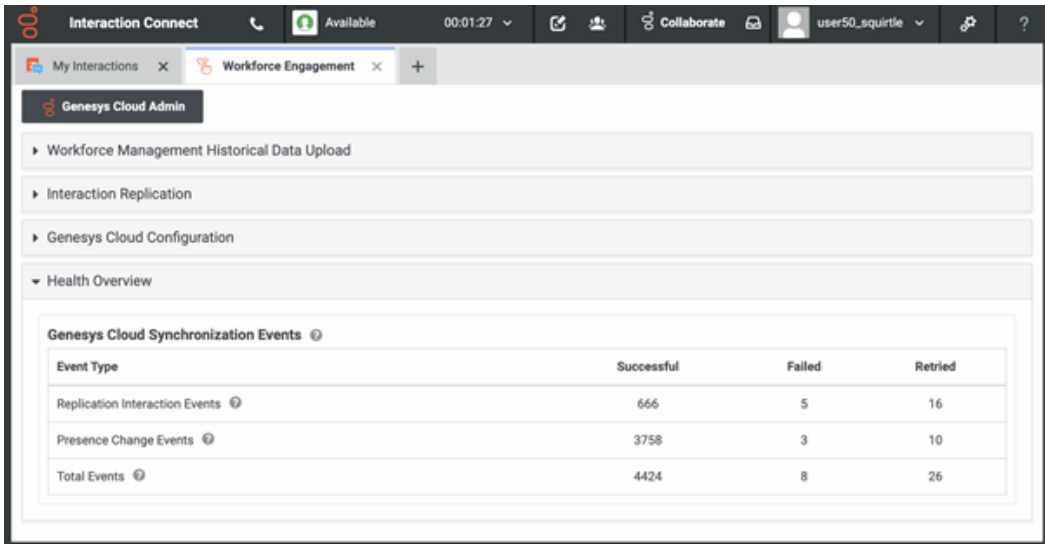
Interaction Connect Available 00:01:27 Collaborate user50_squirtle ?

My Interactions Workforce Engagement +

Genesys Cloud Admin

Workforce Management Historical Data Upload

Interaction Replication

Genesys Cloud Configuration

Health Overview

Genesys Cloud Synchronization Events

| Event Type | Successful | Failed | Retried |
|---|---|---|---|
| Replication Interaction Events | 666 | 5 | 16 |
| Presence Change Events | 3758 | 3 | 10 |
| Total Events | 4424 | 8 | 26 |